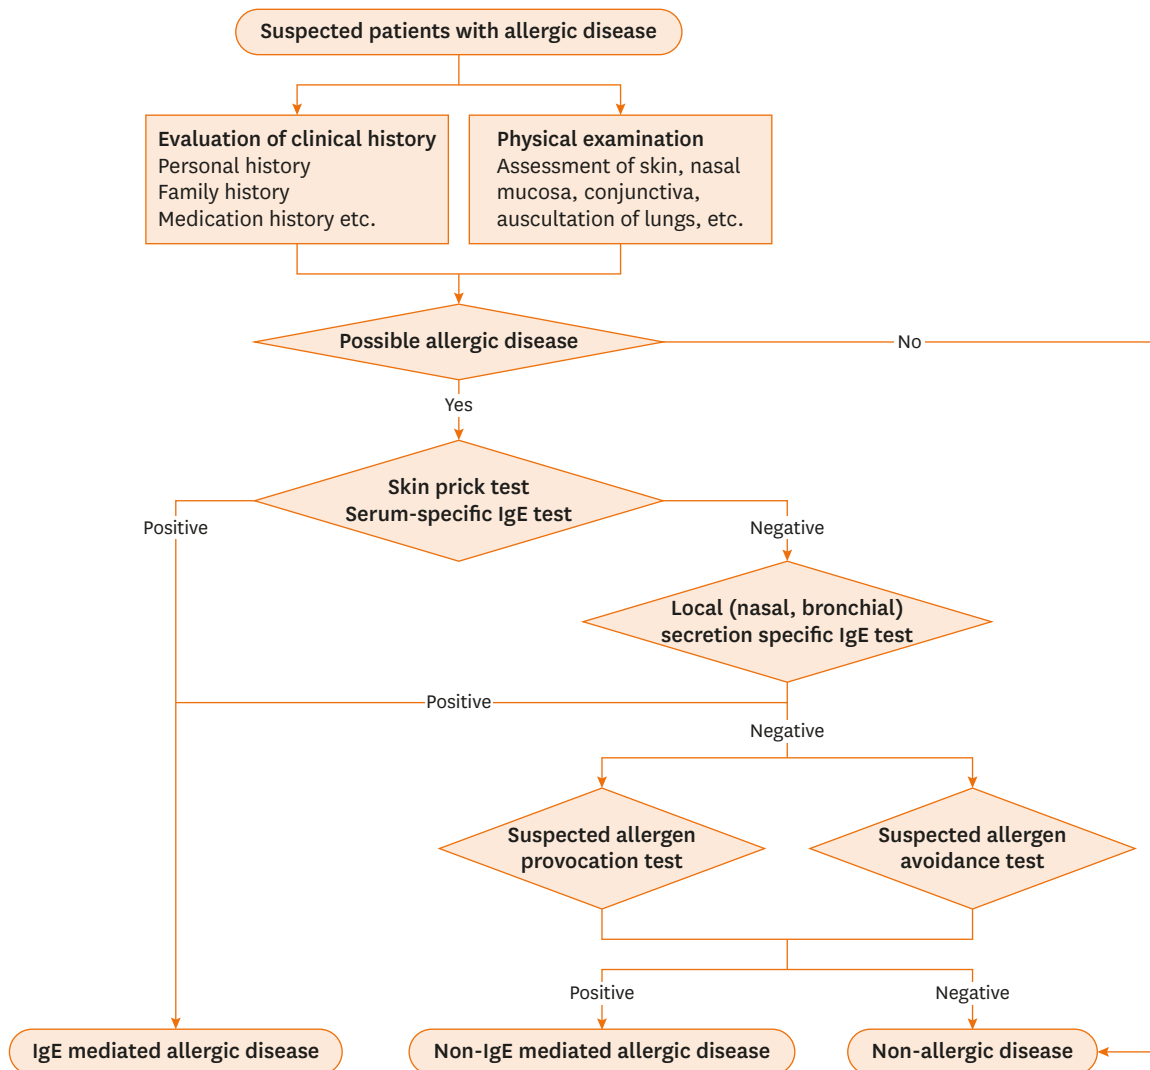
Suspected patients with allergic disease

Evaluation of clinical history
Personal history
Family history
Medication history etc.

Physical examination
Assessment of skin, nasal mucosa, conjunctiva, auscultation of lungs, etc.

Possible allergic disease

No

Yes

Skin prick test
Serum-specific IgE test

Positive

Negative

Local (nasal, bronchial) secretion specific IgE test

Positive

Negative

Suspected allergen provocation test

Suspected allergen avoidance test

Positive

Negative

IgE mediated allergic disease

Non-IgE mediated allergic disease

Non-allergic disease